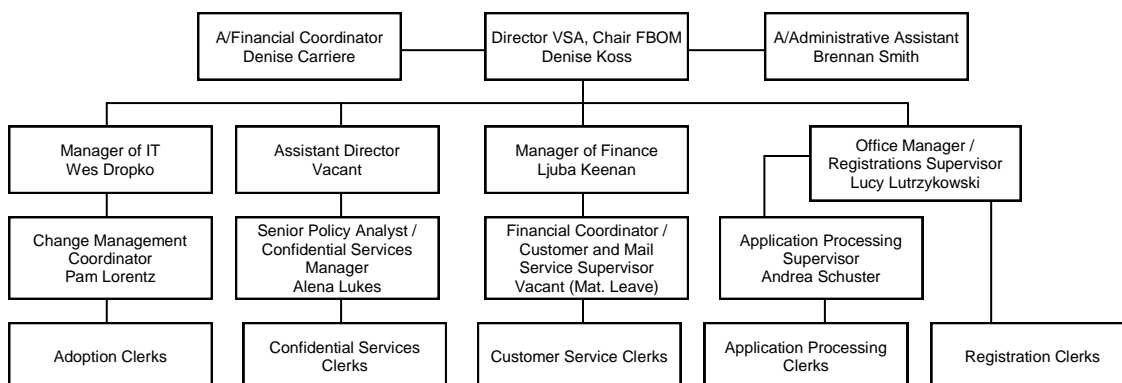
A/Financial Coordinator
Denise Carriere

Director VSA, Chair FBOM
Denise Koss

A/Administrative Assistant
Brennan Smith

Manager of IT
Wes Dropko

Assistant Director
Vacant

Manager of Finance
Ljuba Keenan

Office Manager / Registrations Supervisor
Lucy Lutrzykowski

Change Management Coordinator
Pam Lorentz

Senior Policy Analyst / Confidential Services Manager
Alena Lukes

Financial Coordinator / Customer and Mail Service Supervisor
Vacant (Mat. Leave)

Application Processing Supervisor
Andrea Schuster

Adoption Clerks

Confidential Services Clerks

Customer Service Clerks

Application Processing Clerks

Registration Clerks